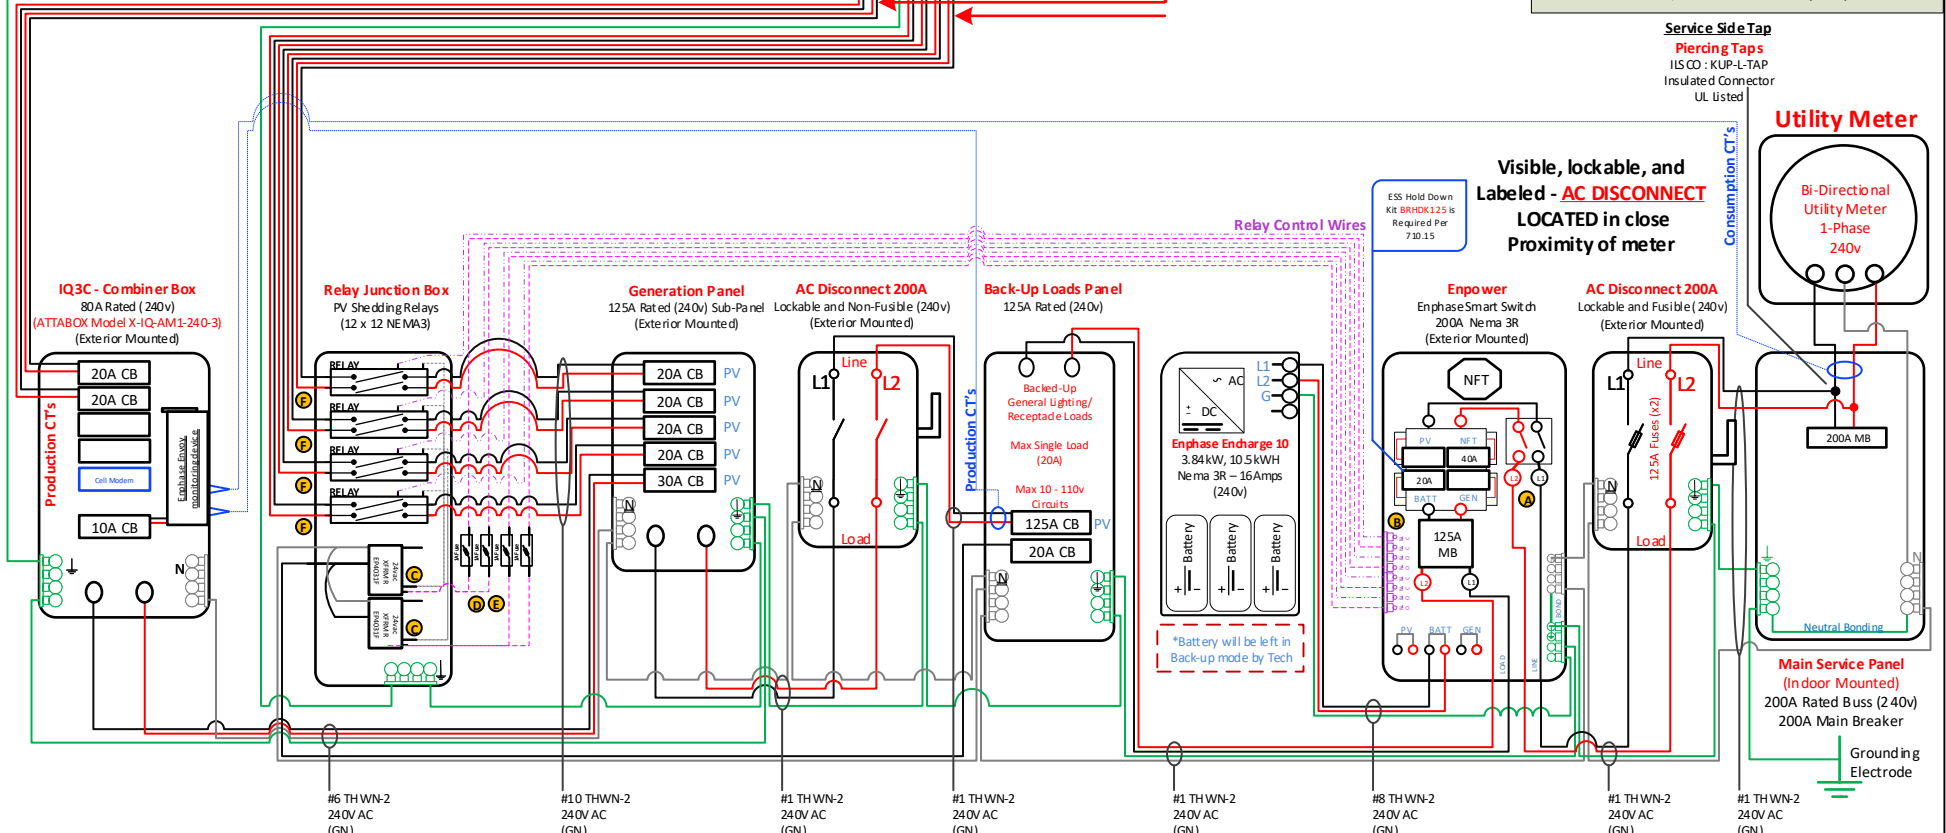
Service Side Tap
Piercing Taps
ILSCO : KUP-L-TAP
Insulated Connector
UL Listed

Utility Meter

Bi-Directional
Utility Meter
1-Phase
240v

Consumption CT's

Visible, lockable, and Labeled - AC DISCONNECT LOCATED in close Proximity of meter

ESS Hold Down Kit BRHDK125 is Required Per 710.15

Relay Control Wires

IQ3C - Combiner Box
80A Rated (240v)
(ATTABOX Model X-IQ-AM1-240-3)
(Exterior Mounted)

20A CB
20A CB
Cell Modem
10A CB
Production CT's
Enphase Envoy monitoring device
N

Relay Junction Box
PV Shedding Relays
(12 x 12 NEMA3)
RELAY
RELAY
RELAY
RELAY
F
F
F
F
C
C
D
E

Generation Panel
125A Rated (240v) Sub-Panel
(Exterior Mounted)
20A CB PV
20A CB PV
20A CB PV
20A CB PV
30A CB PV
N

AC Disconnect 200A
Lockable and Non-Fusible (240v)
(Exterior Mounted)
Line
L1
L2
N
Load

Production CT's

Back-Up Loads Panel
125A Rated (240v)
Backed-Up
General Lighting/
Receptacle Loads
Max Single Load
(20A)
Max 10 - 110v
Circuits
125A CB PV
20A CB
N

AC
DC
L1
L2
G
Enphase Encharge 10
3.84kW, 10.5kWH
Nema 3R – 16Amps
(240v)
Battery
Battery
Battery
*Battery will be left in Back-up mode by Tech

Enpower
Enphase Smart Switch
200A Nema 3R
(Exterior Mounted)
NFT
PV
NFT
40A
20A
BATT
GEN
125A
MB
B
A
L2
L1
PV
BATT
GEN

AC Disconnect 200A
Lockable and Fusible (240v)
(Exterior Mounted)
Line
L1
L2
125A Fuses (x2)
N
Load

200A MB
Neutral Bonding
N

Main Service Panel
(Indoor Mounted)
200A Rated Buss (240v)
200A Main Breaker

Grounding
Electrode

#6 THWN-2
240V AC
(GN)

#10 THWN-2
240V AC
(GN)

#1 THWN-2
240V AC
(GN)

#1 THWN-2
240V AC
(GN)

#1 THWN-2
240V AC
(GN)

#8 THWN-2
240V AC
(GN)

#1 THWN-2
240V AC
(GN)

#1 THWN-2
240V AC
(GN)